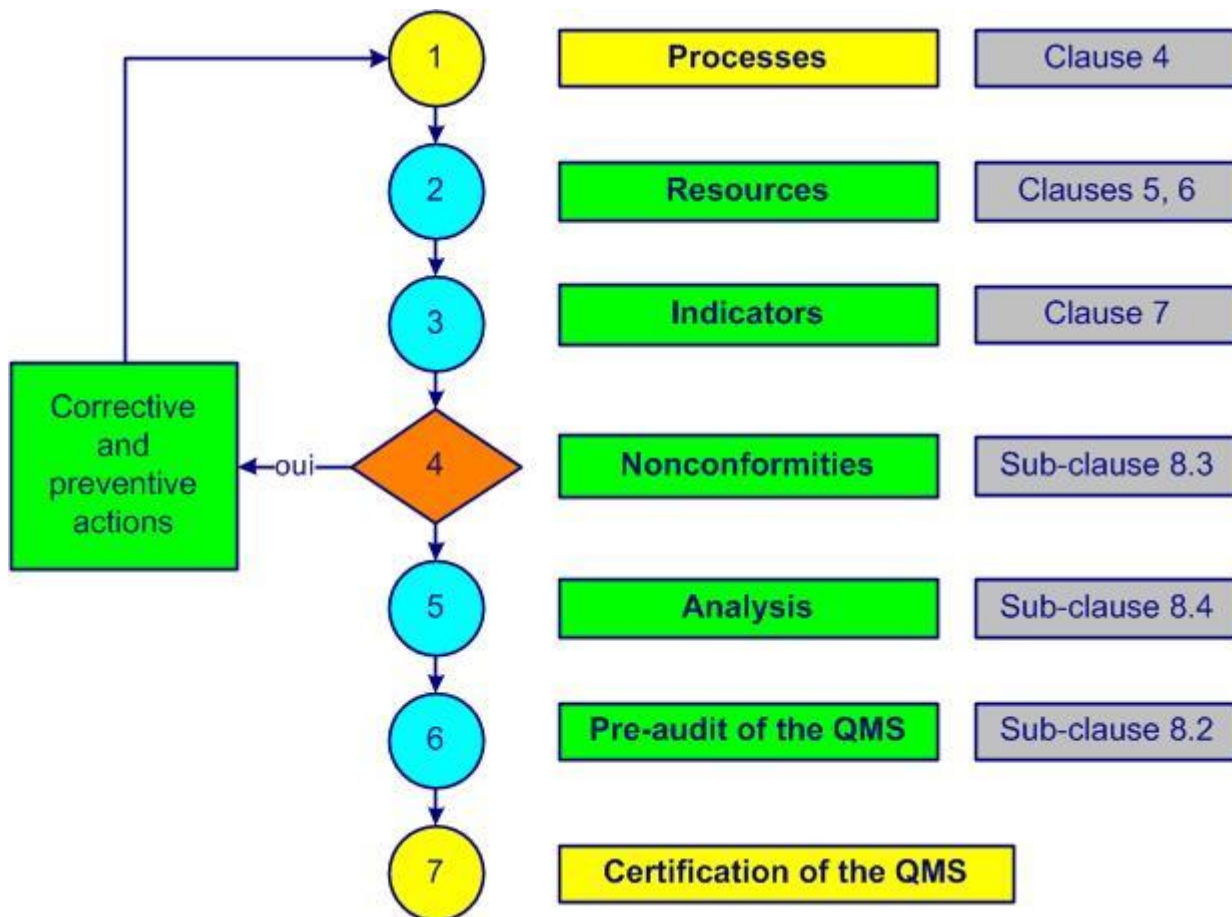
1

Processes

Clause 4

2

Resources

Clauses 5, 6

3

Indicators

Clause 7

Corrective and preventive actions

oui

4

Nonconformities

Sub-clause 8.3

5

Analysis

Sub-clause 8.4

6

Pre-audit of the QMS

Sub-clause 8.2

7

Certification of the QMS